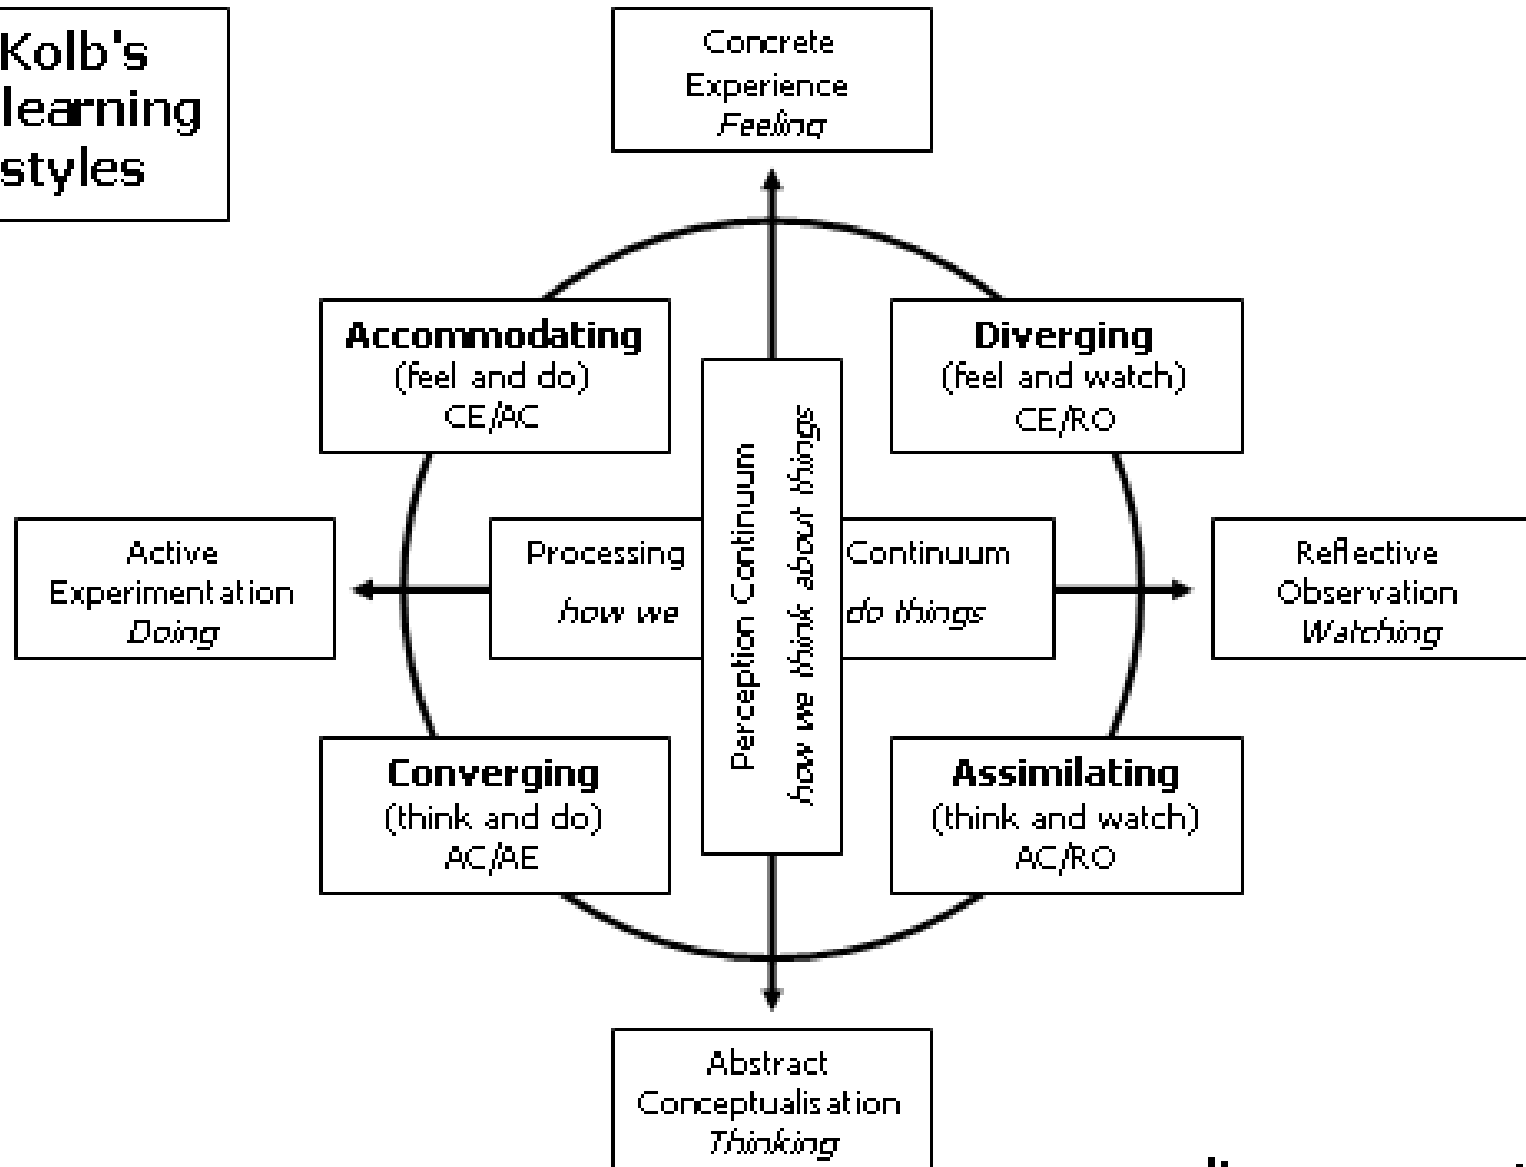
Kolb's learning styles

Concrete Experience
*Feeling*

Accommodating
(feel and do)
CE/AC

Diverging
(feel and watch)
CE/RO

Active Experimentation
*Doing*

Processing Continuum
*how we do things*

Perception Continuum
*how we think about things*

Reflective Observation
*Watching*

Converging
(think and do)
AC/AE

Assimilating
(think and watch)
AC/RO

Abstract Conceptualisation
*Thinking*